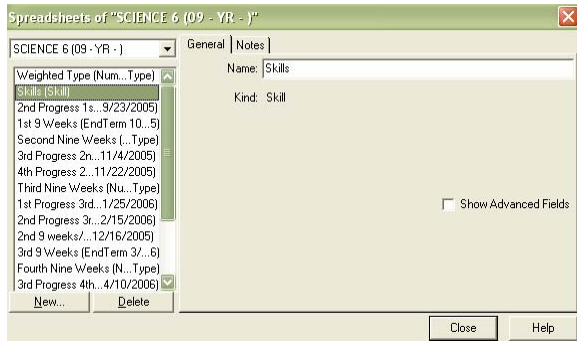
Spreadsheets of "SCIENCE 6 (09 - YR - )"

SCIENCE 6 (09 - YR - )

Weighted Type (Num...Type)
Skills (Skill)
2nd Progress 1s...9/23/2005)
1st 9 Weeks (EndTerm 10...5)
Second Nine Weeks (...Type)
3rd Progress 2n...11/4/2005)
4th Progress 2...11/22/2005)
Third Nine Weeks (Nu...Type)
1st Progress 3rd...1/25/2006)
2nd Progress 3r...2/15/2006)
2nd 9 weeks/...12/16/2005)
3rd 9 Weeks (EndTerm 3/...6)
Fourth Nine Weeks (N...Type)
3rd Progress 4th...4/10/2006)

New... Delete

General Notes

Name: Skills

Kind: Skill

Show Advanced Fields

Close Help